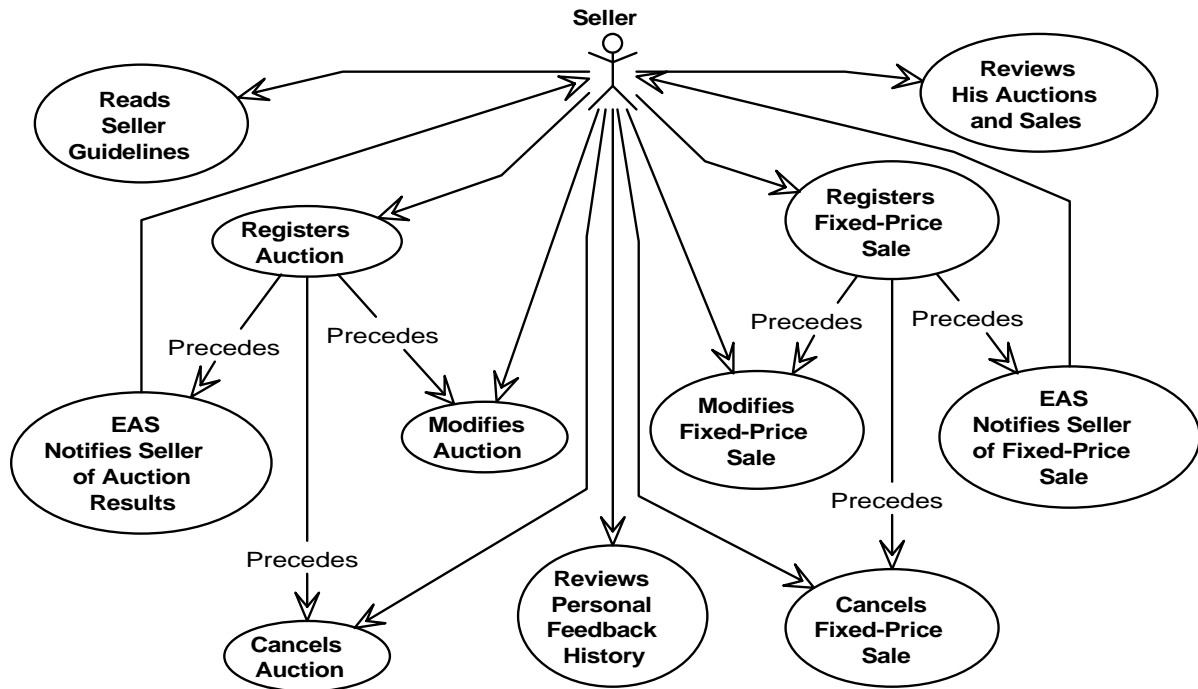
Seller

Reads Seller Guidelines

Reviews His Auctions and Sales

Registers Auction

Registers Fixed-Price Sale

Precedes

Precedes

Precedes

Precedes

EAS Notifies Seller of Auction Results

Modifies Auction

Modifies Fixed-Price Sale

EAS Notifies Seller of Fixed-Price Sale

Precedes

Precedes

Cancels Auction

Reviews Personal Feedback History

Cancels Fixed-Price Sale